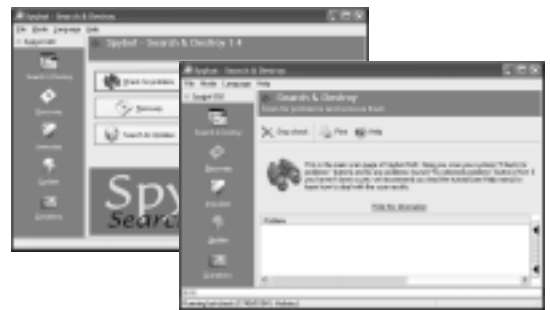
Spybot - Search & Destroy

File Mode Language Help

Spybot-S&D

Spybot - Search & Destroy 1.4

Search & Destroy

Recovery

Immunize

Update

Donations

Check for problems

Recovery

Search for Updates

Spy

Searc

Spybot - Search & Destroy

File Mode Language Help

Spybot-S&D

Search & Destroy

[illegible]

Stop check

Fix

Help

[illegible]

Hide this information

Problem

Search & Destroy

Recovery

Immunize

Update

Donations

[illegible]